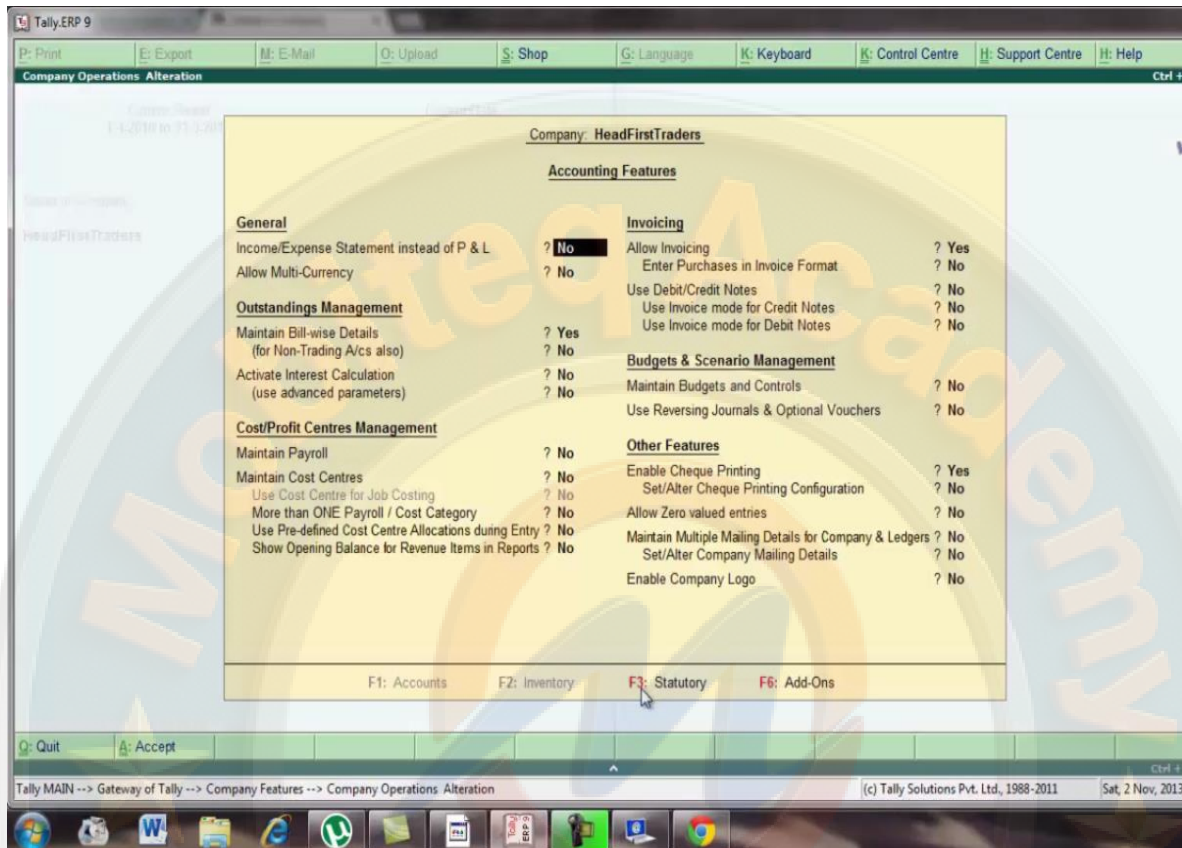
Tally.ERP 9

P: Print | E: Export | M: E-Mail | O: Upload | S: Shop | G: Language | K: Keyboard | K: Control Centre | H: Support Centre | H: Help

Company Operations Alteration | Ctrl +

Current Period
1-4-2010 to 31-3-201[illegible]

Current Date

Name of Company
HeadFirstTraders

Company: HeadFirstTraders

Accounting Features

General
Income/Expense Statement instead of P & L ? No
Allow Multi-Currency ? No

Outstandings Management
Maintain Bill-wise Details ? Yes
(for Non-Trading A/cs also) ? No
Activate Interest Calculation ? No
(use advanced parameters) ? No

Cost/Profit Centres Management
Maintain Payroll ? No
Maintain Cost Centres ? No
Use Cost Centre for Job Costing ? No
More than ONE Payroll / Cost Category ? No
Use Pre-defined Cost Centre Allocations during Entry ? No
Show Opening Balance for Revenue Items in Reports ? No

Invoicing
Allow Invoicing ? Yes
Enter Purchases in Invoice Format ? No
Use Debit/Credit Notes ? No
Use Invoice mode for Credit Notes ? No
Use Invoice mode for Debit Notes ? No

Budgets & Scenario Management
Maintain Budgets and Controls ? No
Use Reversing Journals & Optional Vouchers ? No

Other Features
Enable Cheque Printing ? Yes
Set/Alter Cheque Printing Configuration ? No
Allow Zero valued entries ? No
Maintain Multiple Mailing Details for Company & Ledgers ? No
Set/Alter Company Mailing Details ? No
Enable Company Logo ? No

F1: Accounts F2: Inventory F3: Statutory F6: Add-Ons

Q: Quit | A: Accept

Ctrl +

Tally MAIN --> Gateway of Tally --> Company Features --> Company Operations Alteration | (c) Tally Solutions Pvt. Ltd., 1988-2011 | Sat, 2 Nov, 2013